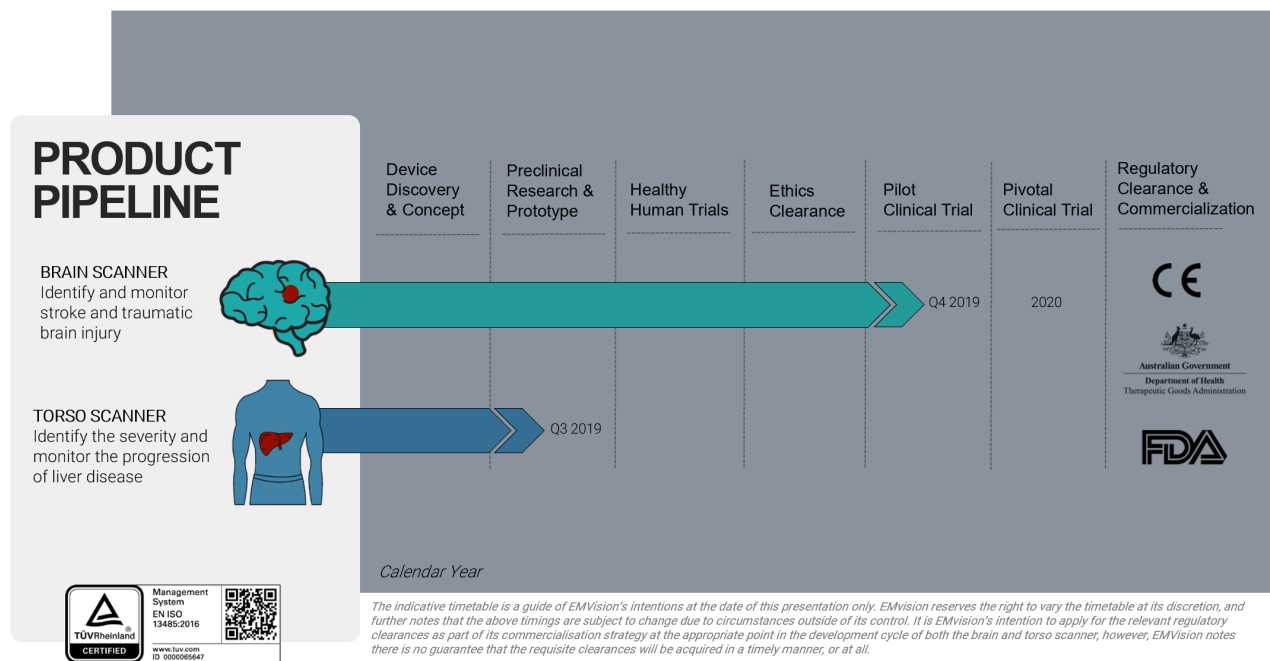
PRODUCT PIPELINE

Device Discovery & Concept

Preclinical Research & Prototype

Healthy Human Trials

Ethics Clearance

Pilot Clinical Trial

Pivotal Clinical Trial

Regulatory Clearance & Commercialization

BRAIN SCANNER
Identify and monitor stroke and traumatic brain injury

Q4 2019

2020

CE

Australian Government
Department of Health
Therapeutic Goods Administration

TORSO SCANNER
Identify the severity and monitor the progression of liver disease

Q3 2019

FDA

Calendar Year

TÜVRheinland
CERTIFIED
Management System
EN ISO 13485:2016
www.tuv.com
ID 0000065647

The indicative timetable is a guide of EMVision's intentions at the date of this presentation only. EMvision reserves the right to vary the timetable at its discretion, and further notes that the above timings are subject to change due to circumstances outside of its control. It is EMvision's intention to apply for the relevant regulatory clearances as part of its commercialisation strategy at the appropriate point in the development cycle of both the brain and torso scanner, however, EMVision notes there is no guarantee that the requisite clearances will be acquired in a timely manner, or at all.